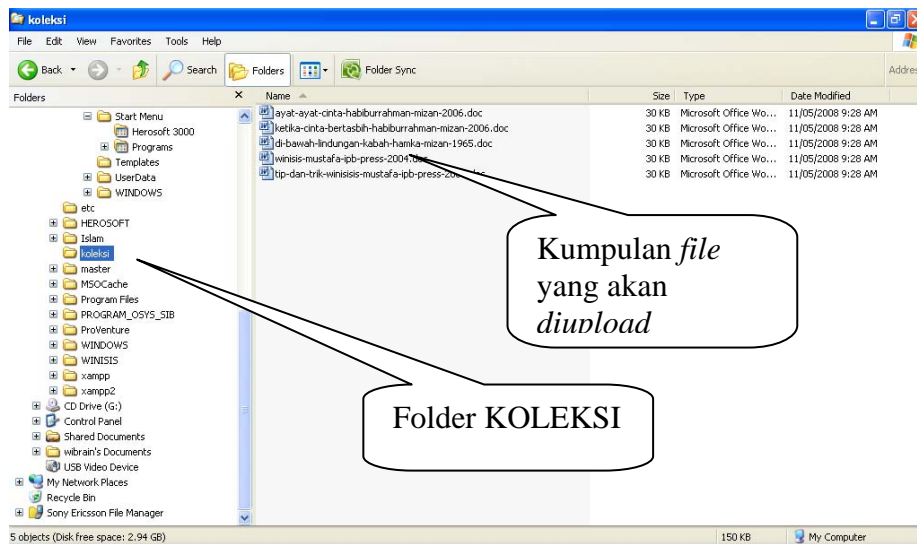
koleksi

File Edit View Favorites Tools Help

Back Search Folders Folder Sync Addres

Folders

Start Menu
Herosoft 3000
Programs
Templates
UserData
WINDOWS
etc
HEROSOFT
Islam
koleksi
master
MSOCache
Program Files
PROGRAM_OSYS_SIB
ProVenture
WINDOWS
WINISIS
xampp
xampp2
CD Drive (G:)
Control Panel
Shared Documents
wibrain's Documents
USB Video Device
My Network Places
Recycle Bin
Sony Ericsson File Manager

| Name | Size | Type | Date Modified |
|---|---|---|---|
| ayat-ayat-cinta-habiburrahman-mizan-2006.doc | 30 KB | Microsoft Office Wo... | 11/05/2008 9:28 AM |
| ketika-cinta-bertasbih-habiburrahman-mizan-2006.doc | 30 KB | Microsoft Office Wo... | 11/05/2008 9:28 AM |
| di-bawah-lindungan-kabah-hamka-mizan-1965.doc | 30 KB | Microsoft Office Wo... | 11/05/2008 9:28 AM |
| winisis-mustafa-ipb-press-2004.doc | 30 KB | Microsoft Office Wo... | 11/05/2008 9:28 AM |
| tip-dan-trik-winisisis-mustafa-ipb-press-20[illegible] | 30 KB | Microsoft Office Wo... | 11/05/2008 9:28 AM |

Kumpulan *file* yang akan *diupload*

Folder KOLEKSI

5 objects (Disk free space: 2.94 GB) 150 KB My Computer